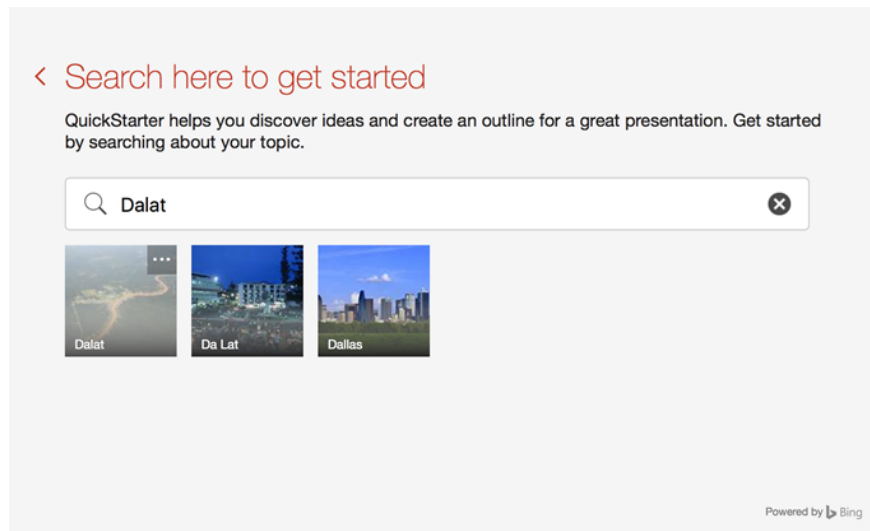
‹ Search here to get started

QuickStarter helps you discover ideas and create an outline for a great presentation. Get started by searching about your topic.

Dalat

···

Dalat

Da Lat

Dallas

Powered by Bing